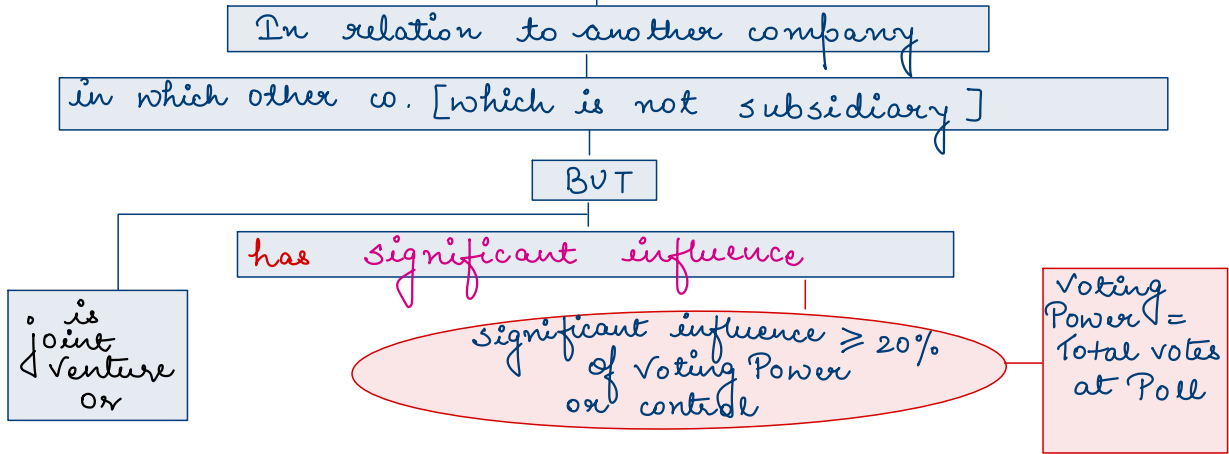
In relation to another company

in which other co. [which is not subsidiary]

BUT

has significant influence

is joint venture or

significant influence $\geq 20\%$ of Voting Power or control

Voting Power = Total votes at Poll